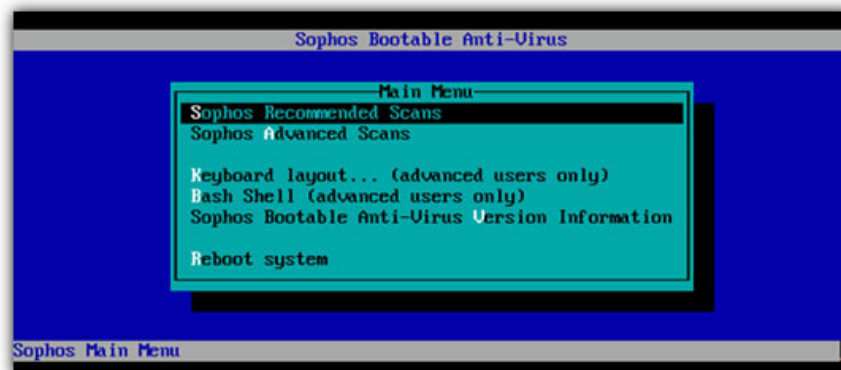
Sophos Bootable Anti-Virus

Main Menu

Sophos Recommended Scans
Sophos Advanced Scans

Keyboard layout... (advanced users only)
Bash Shell (advanced users only)
Sophos Bootable Anti-Virus Version Information

Reboot system

Sophos Main Menu